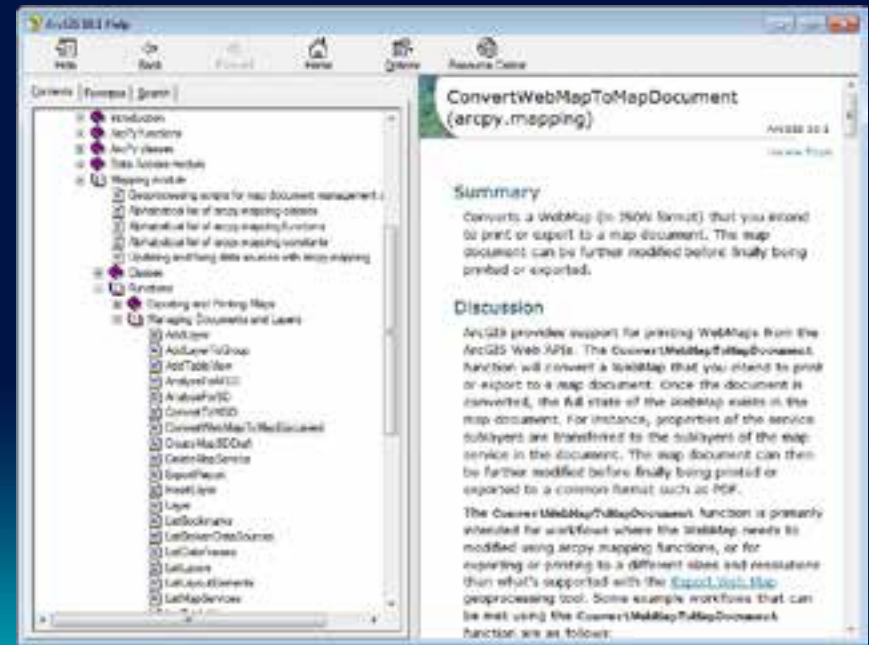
ArcGIS 10.1 Help

Hide Back Forward Home Options Resource Center

Contents Favorites Search

Introduction
ArcPy functions
ArcPy classes
Data Access module
Mapping module
Geoprocessing scripts for map document management a
Alphabetical list of arcpy.mapping classes
Alphabetical list of arcpy.mapping functions
Alphabetical list of arcpy.mapping constants
Updating and fixing data sources with arcpy.mapping
Classes
Functions
Exporting and Printing Maps
Managing Documents and Layers
AddLayer
AddLayerToGroup
AddTableView
AnalyzeForMSD
AnalyzeForSD
ConvertToMSD
ConvertWebMapToMapDocument
CreateMapSDDraft
DeleteMapService
ExportReport
InsertLayer
Layer
ListBookmarks
ListBrokenDataSources
ListDataFrames
ListLayers
ListLayoutElements
ListMapServices

ConvertWebMapToMapDocument (arcpy.mapping)

ArcGIS 10.1

Summary

Converts a WebMap (in JSON format) that you intend to print or export to a map document. The map document can be further modified before finally being printed or exported.

Discussion

ArcGIS provides support for printing WebMaps from the ArcGIS Web APIs. The ConvertWebMapToMapDocument function will convert a WebMap that you intend to print or export to a map document. Once the document is converted, the full state of the WebMap exists in the map document. For instance, properties of the service sublayers are transferred to the sublayers of the map service in the document. The map document can then be further modified before finally being printed or exported to a common format such as PDF.

The ConvertWebMapToMapDocument function is primarily intended for workflows where the WebMap needs to modified using arcpy mapping functions, or for exporting or printing to a different sizes and resolutions than what's supported with the Export Web Map geoprocessing tool. Some example workflows that can be met using the ConvertWebMapToMapDocument function are as follows: